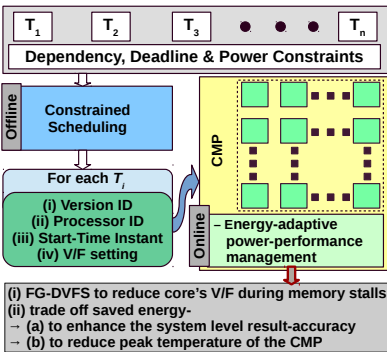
$T_1$ $T_2$ $T_3$ $T_n$

Dependency, Deadline & Power Constraints

Offline

Constrained Scheduling

For each $T_i$

(i) Version ID
(ii) Processor ID
(iii) Start-Time Instant
(iv) V/F setting

CMP

Online

– Energy-adaptive power-performance management

(i) FG-DVFS to reduce core's V/F during memory stalls
(ii) trade off saved energy-
→ (a) to enhance the system level result-accuracy
→ (b) to reduce peak temperature of the CMP